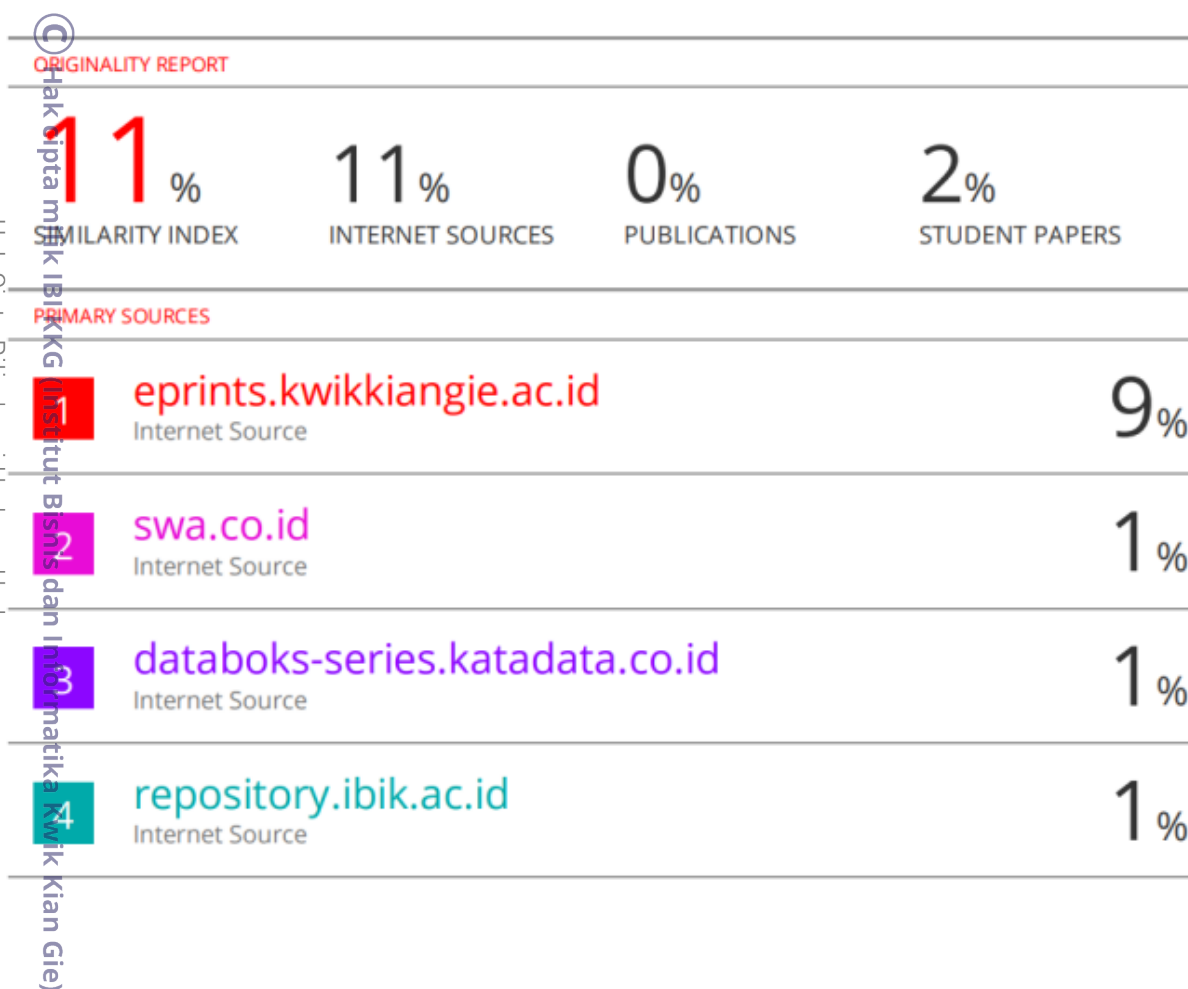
ORIGINALITY REPORT

11% SIMILARITY INDEX

11% INTERNET SOURCES

0% PUBLICATIONS

2% STUDENT PAPERS

PRIMARY SOURCES

1 eprints.kwikkiangie.ac.id
Internet Source
9%

2 swa.co.id
Internet Source
1%

3 databoks-series.katadata.co.id
Internet Source
1%

4 repository.ibik.ac.id
Internet Source
1%

© Hak cipta milik IBIKKG (Institut Bisnis dan Informatika Kwik Kian Gie)